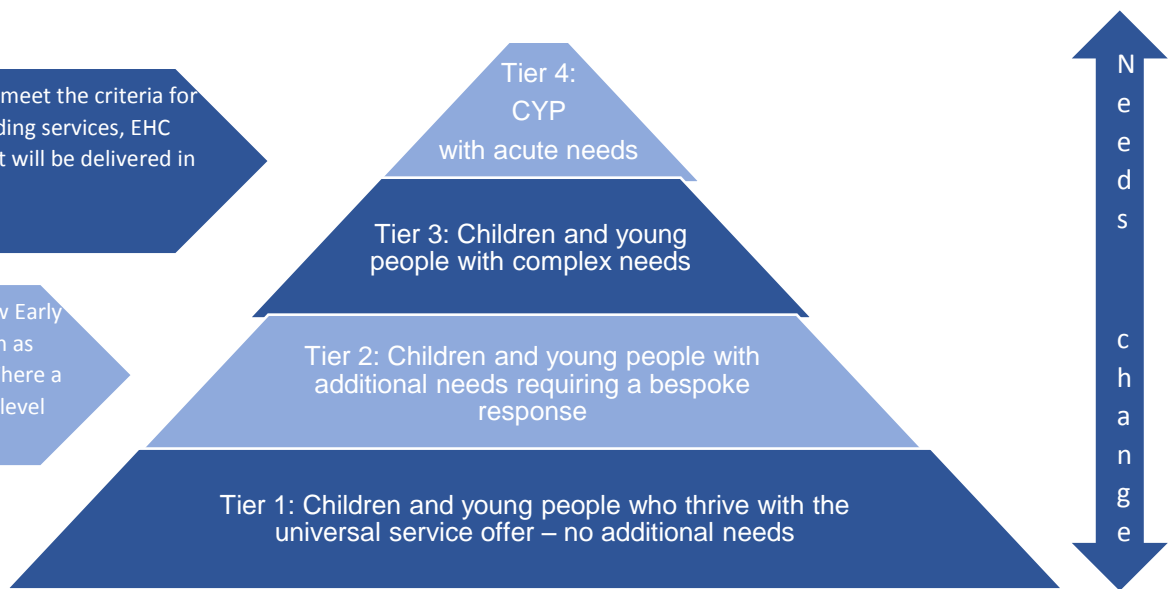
meet the criteria for
ding services, EHC
t will be delivered in

w Early
n as
here a
level

Tier 4:
CYP
with acute needs

Tier 3: Children and young people with complex needs

Tier 2: Children and young people with additional needs requiring a bespoke response

Tier 1: Children and young people who thrive with the universal service offer – no additional needs

Needs change